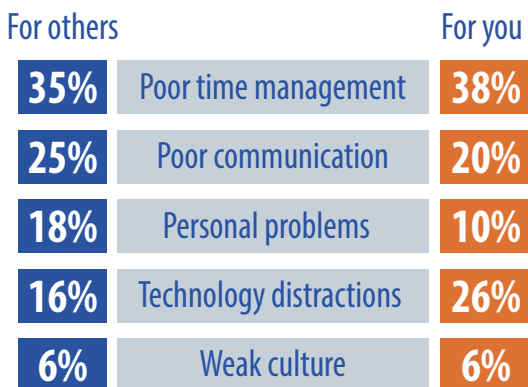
| For others | | For you |
|---|---|---|
| 35% | Poor time management | 38% |
| 25% | Poor communication | 20% |
| 18% | Personal problems | 10% |
| 16% | Technology distractions | 26% |
| 6% | Weak culture | 6% |